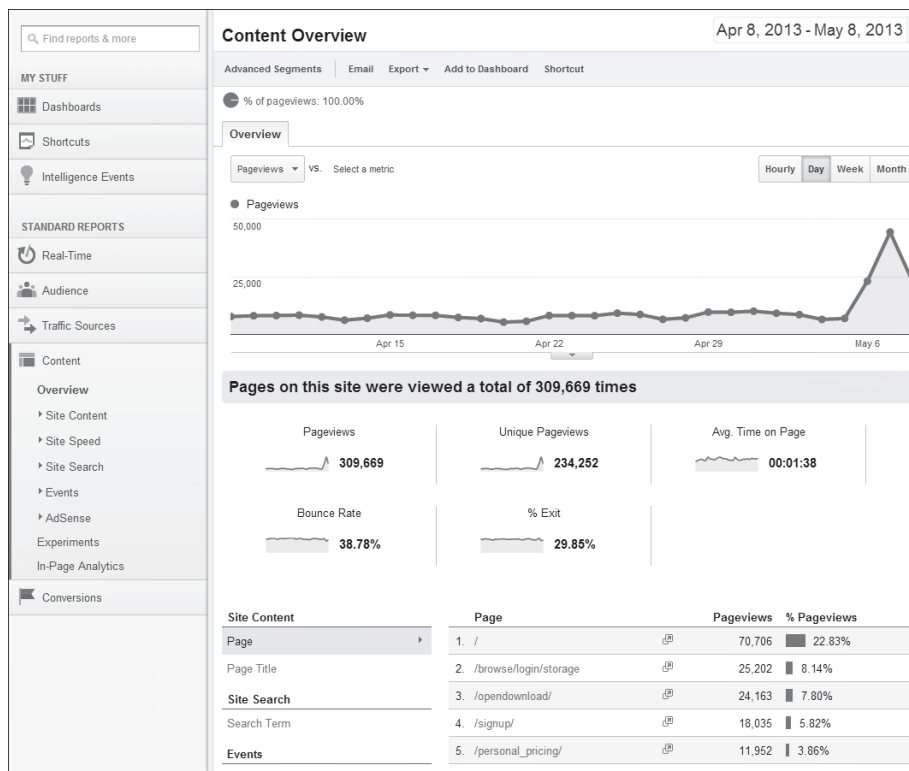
Find reports & more

MY STUFF

Dashboards

Shortcuts

Intelligence Events

STANDARD REPORTS

Real-Time

Audience

Traffic Sources

Content

Overview

Site Content

Site Speed

Site Search

Events

AdSense

Experiments

In-Page Analytics

Conversions

Content Overview

Apr 8, 2013 - May 8, 2013

Advanced Segments | Email | Export ▾ | Add to Dashboard | Shortcut

% of pageviews: 100.00%

Overview

Pageviews ▾ VS. Select a metric

Hourly | Day | Week | Month

Pageviews

50,000

25,000

Apr 15 | Apr 22 | Apr 29 | May 6

Pages on this site were viewed a total of 309,669 times

Pageviews 309,669

Unique Pageviews 234,252

Avg. Time on Page 00:01:38

Bounce Rate 38.78%

% Exit 29.85%

Site Content

Page

Page Title

Site Search

Search Term

Events

| | Page | Pageviews | % Pageviews |
|---|---|---|---|
| 1. | / | 70,706 | 22.83% |
| 2. | /browse/login/storage | 25,202 | 8.14% |
| 3. | /opendownload/ | 24,163 | 7.80% |
| 4. | /signup/ | 18,035 | 5.82% |
| 5. | /personal_pricing/ | 11,952 | 3.86% |